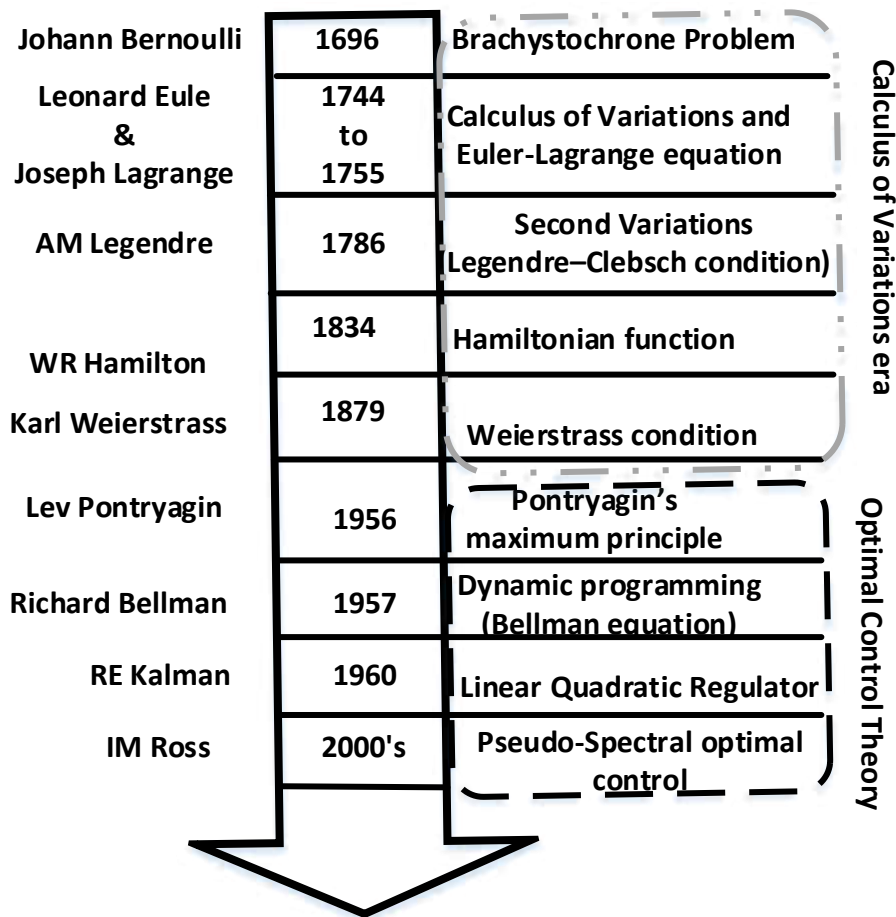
Johann Bernoulli
1696
Brachystochrone Problem

Leonard Eule
&
Joseph Lagrange
1744
to
1755
Calculus of Variations and Euler-Lagrange equation

AM Legendre
1786
Second Variations (Legendre–Clebsch condition)

1834
WR Hamilton
Hamiltonian function

Karl Weierstrass
1879
Weierstrass condition

Calculus of Variations era

Lev Pontryagin
1956
Pontryagin's maximum principle

Richard Bellman
1957
Dynamic programming (Bellman equation)

RE Kalman
1960
Linear Quadratic Regulator

IM Ross
2000's
Pseudo-Spectral optimal control

Optimal Control Theory